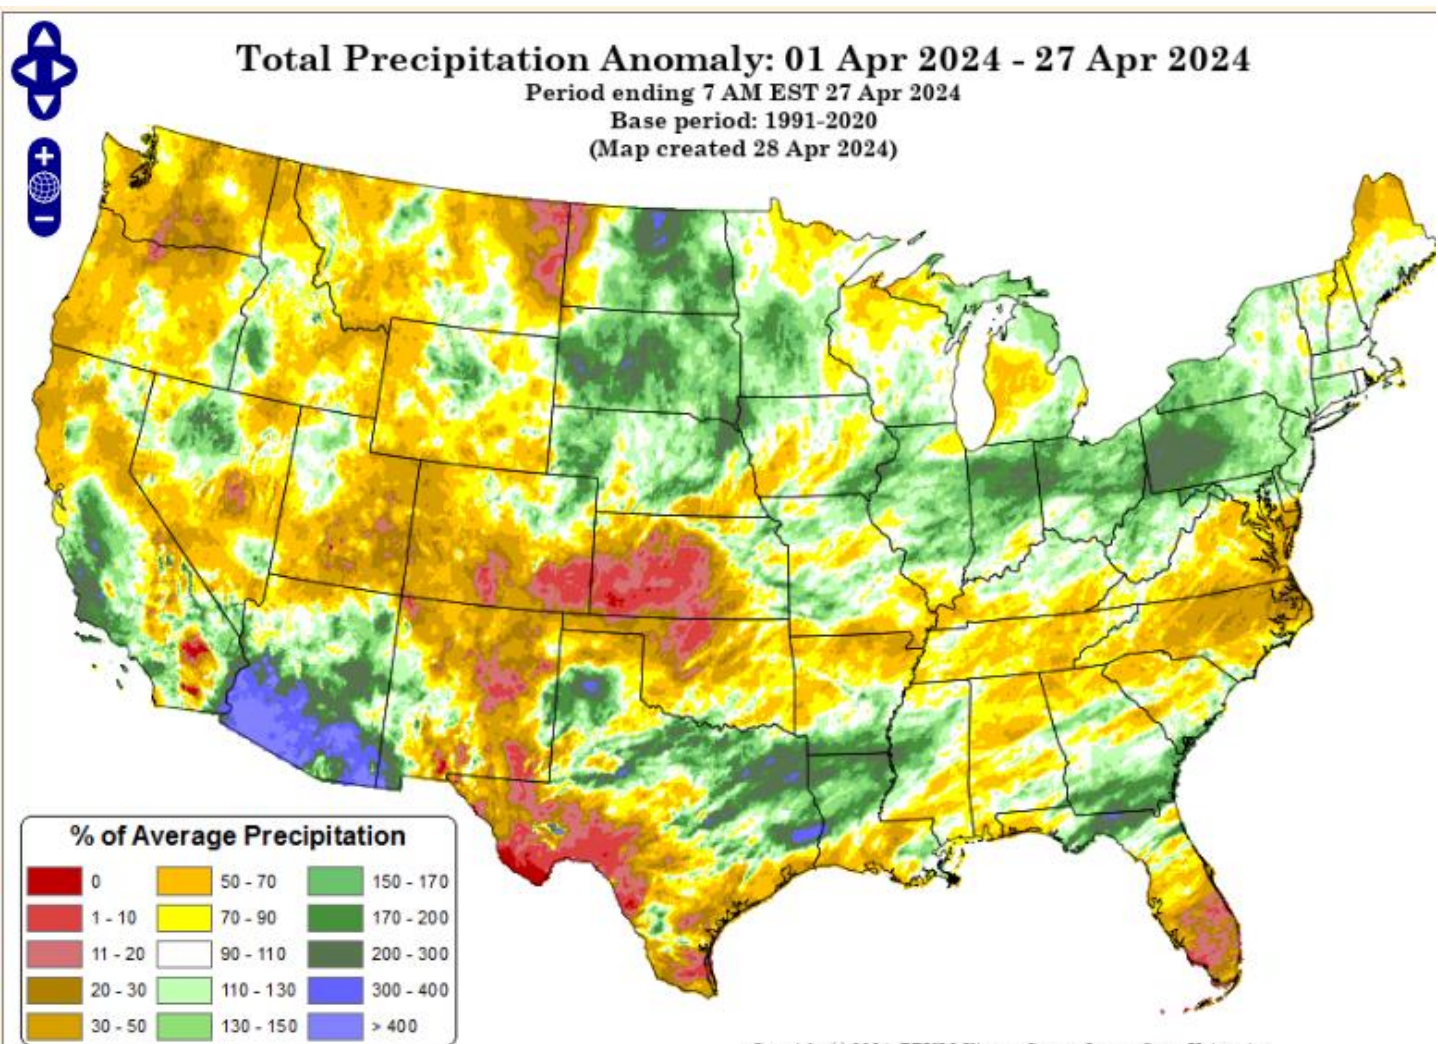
Total Precipitation Anomaly: 01 Apr 2024 - 27 Apr 2024
Period ending 7 AM EST 27 Apr 2024
Base period: 1991-2020
(Map created 28 Apr 2024)

% of Average Precipitation

0
1 - 10
11 - 20
20 - 30
30 - 50
50 - 70
70 - 90
90 - 110
110 - 130
130 - 150
150 - 170
170 - 200
200 - 300
300 - 400
> 400

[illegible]